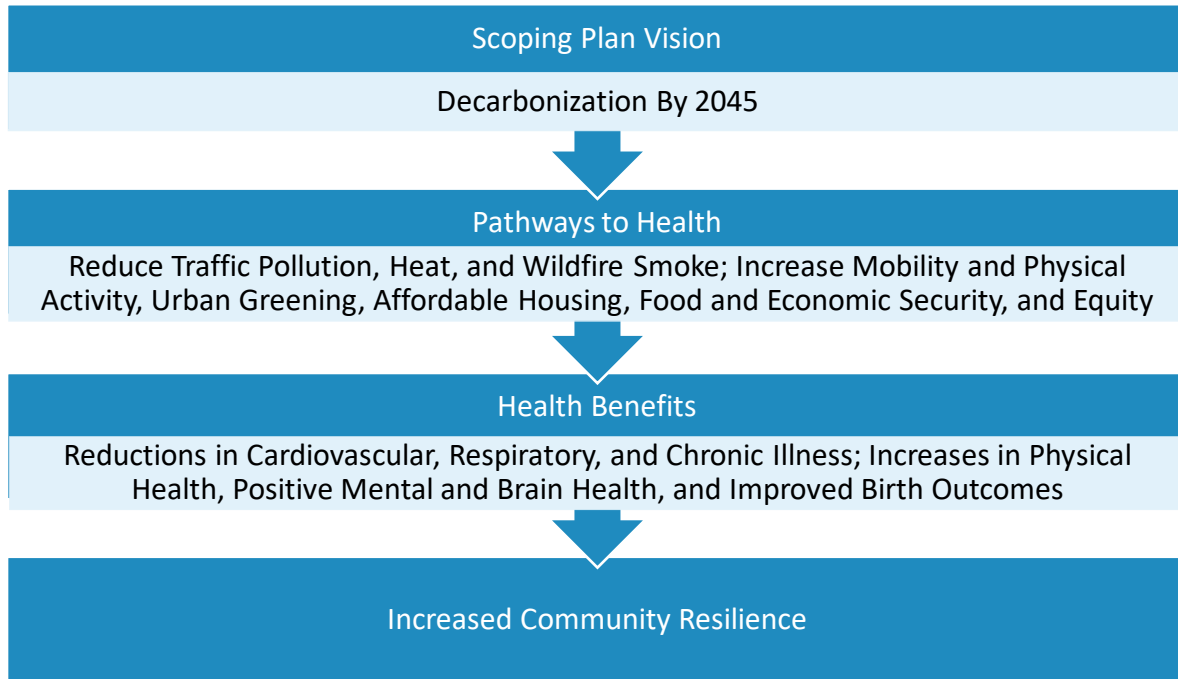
Scoping Plan Vision

Decarbonization By 2045

Pathways to Health

Reduce Traffic Pollution, Heat, and Wildfire Smoke; Increase Mobility and Physical Activity, Urban Greening, Affordable Housing, Food and Economic Security, and Equity

Health Benefits

Reductions in Cardiovascular, Respiratory, and Chronic Illness; Increases in Physical Health, Positive Mental and Brain Health, and Improved Birth Outcomes

Increased Community Resilience